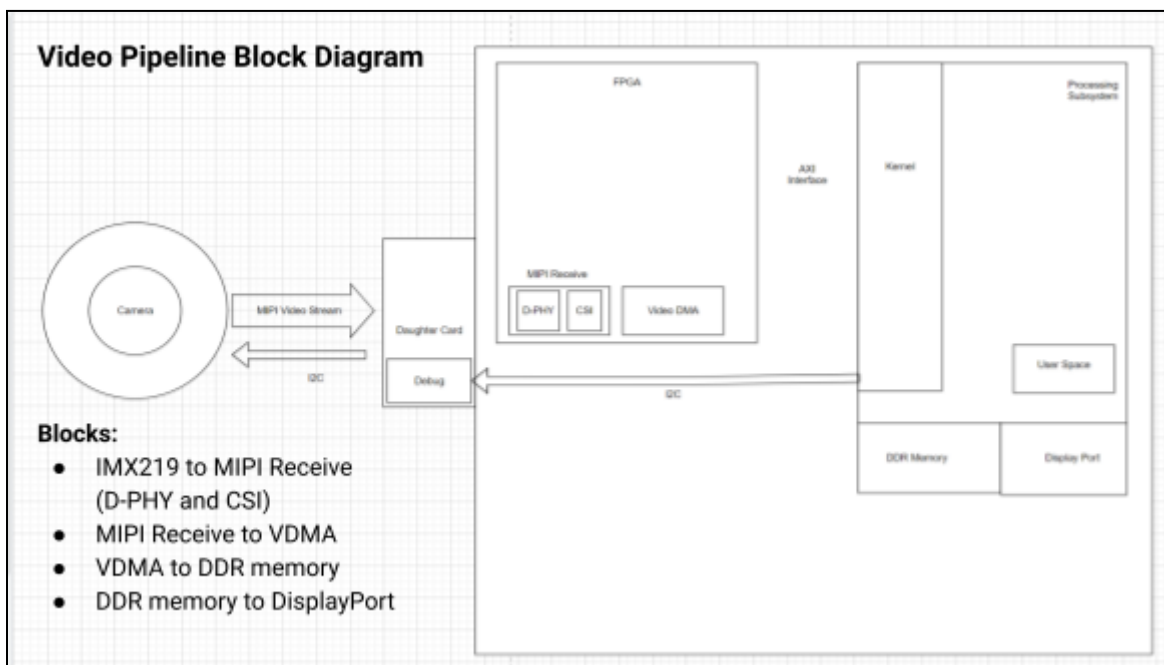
Video Pipeline Block Diagram

FPGA

Processing Subsystem

AXI Interface

Kernel

MIPI Receive

D-PHY

CSI

Video DMA

Camera

MIPI Video Stream

Daughter Card

I2C

Debug

I2C

User Space

DDR Memory

Display Port

Blocks:

- IMX219 to MIPI Receive (D-PHY and CSI)
- MIPI Receive to VDMA
- VDMA to DDR memory
- DDR memory to DisplayPort